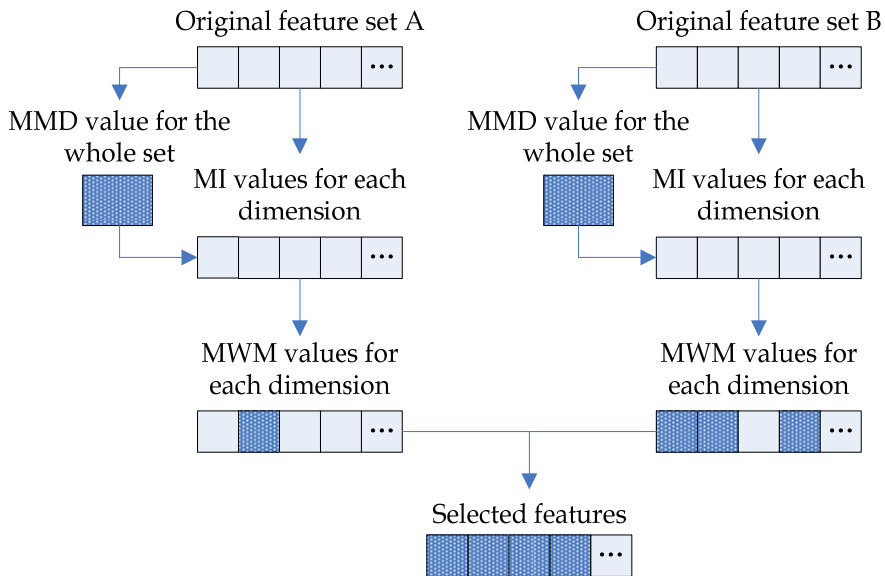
Original feature set A

Original feature set B

MMD value for the whole set

MI values for each dimension

MMD value for the whole set

MI values for each dimension

MWM values for each dimension

MWM values for each dimension

Selected features